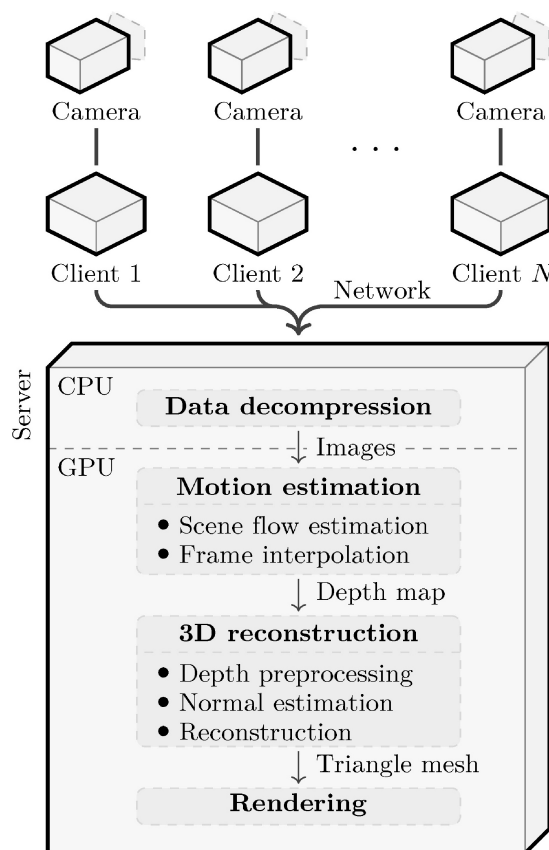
Camera Camera . . . Camera

Client 1 Client 2 Client $N$

Network

Server

CPU

**Data decompression**

Images

GPU

**Motion estimation**

• Scene flow estimation
• Frame interpolation

Depth map

**3D reconstruction**

• Depth preprocessing
• Normal estimation
• Reconstruction

Triangle mesh

**Rendering**